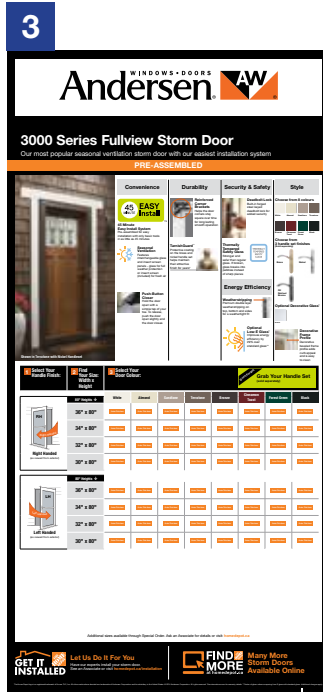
3

WINDOWS • DOORS
Andersen

3000 Series Fullview Storm Door
Our most popular seasonal ventilation storm door with our easiest installation system

PRE-ASSEMBLED

Convenience | Durability | Security & Safety | Style

45 MIN EASY Install

45 Minute Easy Install System

Seasonal Ventilation

Push-Button Closer

Reinforced Corner Brackets

TamperGuard

Deadbolt Lock

Thermally Tempered Safety Glass

Energy Efficiency

Weatherstripping

Optional Low-E Glass

Choose from 6 colours

Choose from 2 handle set finishes

Optional Decorative Glass

Decorative Frame Profile

Shown in Terratone with Nickel Handleset

1 Select Your Handle Finish:
2 Find Your Size: Width x Height
3 Select Your Door Colour:
4 Grab Your Handle Set

80" Heights
36" x 80"
34" x 80"
32" x 80"
30" x 80"
Right Handed

80" Heights
36" x 80"
34" x 80"
32" x 80"
30" x 80"
Left Handed

White | Almond | Sandtone | Terratone | Bronze | Cinnamon Toast | Forest Green | Black

Additional sizes available through Special Order. Ask an Associate for details or visit homedepot.ca

GET IT INSTALLED
Let Us Do It For You
Have our experts install your storm door. Get an Associate or visit homedepot.ca/installation

FIND MORE at homedepot.ca
Many More Storm Doors Available Online